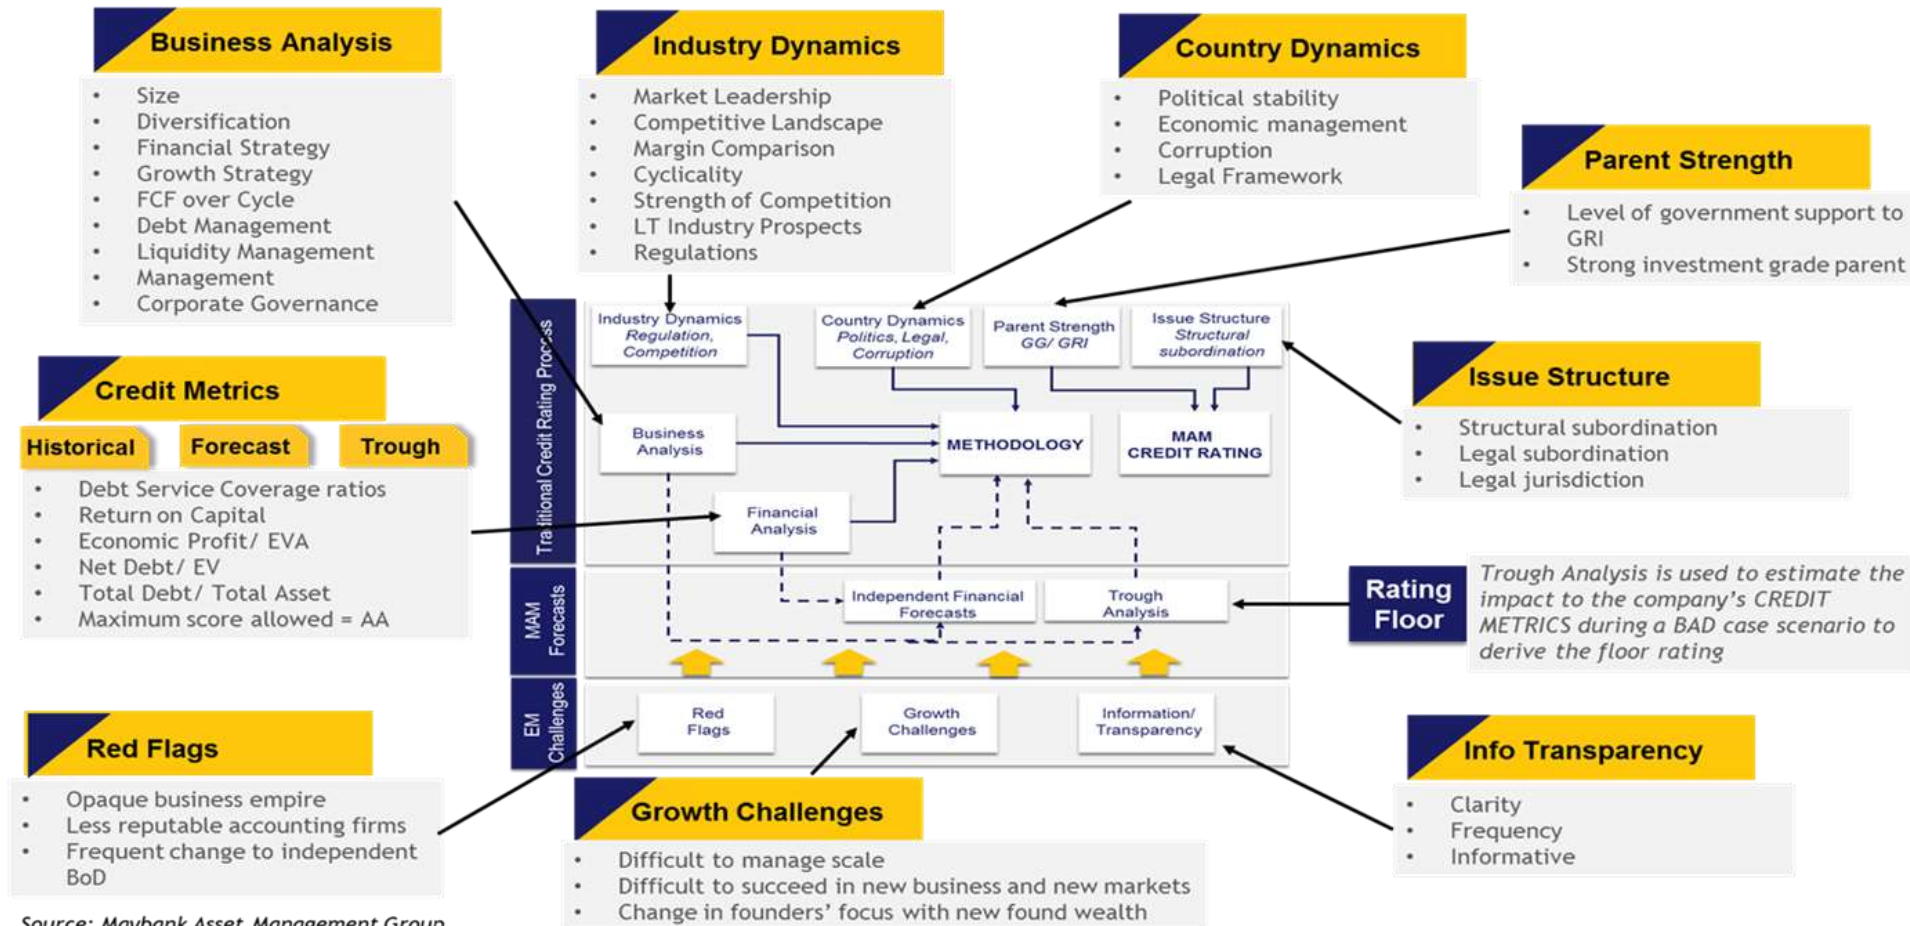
Business Analysis
- Size
- Diversification
- Financial Strategy
- Growth Strategy
- FCF over Cycle
- Debt Management
- Liquidity Management
- Management
- Corporate Governance

Industry Dynamics
- Market Leadership
- Competitive Landscape
- Margin Comparison
- Cyclicality
- Strength of Competition
- LT Industry Prospects
- Regulations

Country Dynamics
- Political stability
- Economic management
- Corruption
- Legal Framework

Parent Strength
- Level of government support to GRI
- Strong investment grade parent

Credit Metrics
Historical
Forecast
Trough
- Debt Service Coverage ratios
- Return on Capital
- Economic Profit/ EVA
- Net Debt/ EV
- Total Debt/ Total Asset
- Maximum score allowed = AA

Traditional Credit Rating Process

Industry Dynamics Regulation, Competition

Country Dynamics Politics, Legal, Corruption

Parent Strength GG/ GRI

Issue Structure Structural subordination

Business Analysis

METHODOLOGY

MAM CREDIT RATING

Financial Analysis

MAM Forecasts

Independent Financial Forecasts

Trough Analysis

EM Challenges

Red Flags

Growth Challenges

Information/ Transparency

Issue Structure
- Structural subordination
- Legal subordination
- Legal jurisdiction

Rating Floor

Trough Analysis is used to estimate the impact to the company's CREDIT METRICS during a BAD case scenario to derive the floor rating

Red Flags
- Opaque business empire
- Less reputable accounting firms
- Frequent change to independent BoD

Growth Challenges
- Difficult to manage scale
- Difficult to succeed in new business and new markets
- Change in founders' focus with new found wealth

Info Transparency
- Clarity
- Frequency
- Informative

Source: Maybank Asset Management Group